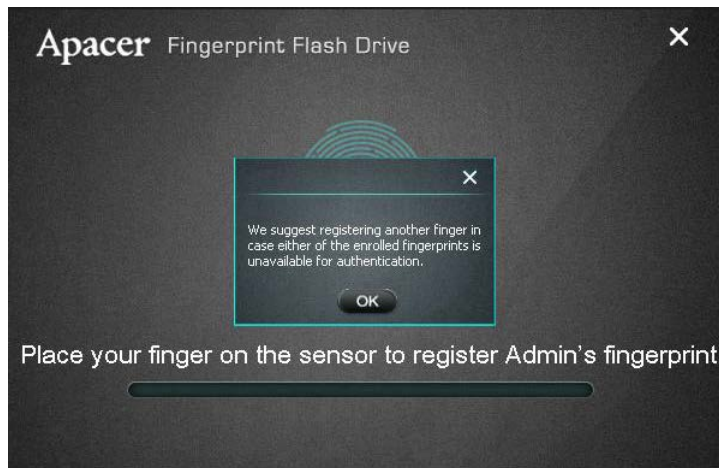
Apacer Fingerprint Flash Drive

×

×

We suggest registering another finger in case either of the enrolled fingerprints is unavailable for authentication.

OK

Place your finger on the sensor to register Admin's fingerprint